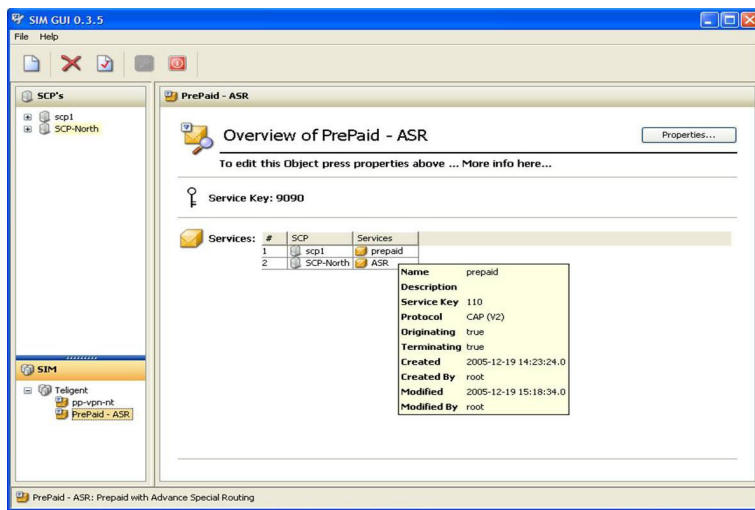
SIM GUI 0.3.5

File Help

SCP's

scp1

SCP-North

SIM

Teligent

pp-vpn-nt

PrePaid - ASR

PrePaid - ASR

Overview of PrePaid - ASR

Properties...

To edit this Object press properties above ... More info here...

Service Key: 9090

Services:

| # | SCP | Services |
|---|---|---|
| 1 | scp1 | prepaid |
| 2 | SCP-North | ASR |

| | |
|---|---|
| Name | prepaid |
| Description | |
| Service Key | 110 |
| Protocol | CAP (V2) |
| Originating | true |
| Terminating | true |
| Created | 2005-12-19 14:23:24.0 |
| Created By | root |
| Modified | 2005-12-19 15:18:34.0 |
| Modified By | root |

PrePaid - ASR: Prepaid with Advance Special Routing